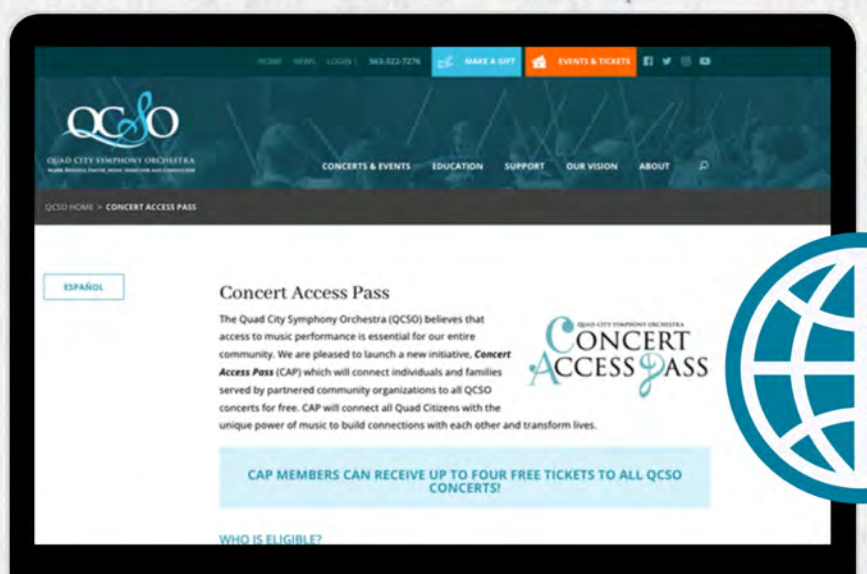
HOME NEWS LOGIN | 563-322-7276 MAKE A GIFT EVENTS & TICKETS

QCSO

QUAD CITY SYMPHONY ORCHESTRA
MARK RUSSELL SMITH, MUSIC DIRECTOR AND CONDUCTOR

CONCERTS & EVENTS EDUCATION SUPPORT OUR VISION ABOUT

QCSO HOME > CONCERT ACCESS PASS

ESPAÑOL

Concert Access Pass

The Quad City Symphony Orchestra (QCSO) believes that access to music performance is essential for our entire community. We are pleased to launch a new initiative, *Concert Access Pass* (CAP) which will connect individuals and families served by partnered community organizations to all QCSO concerts for free. CAP will connect all Quad Citizens with the unique power of music to build connections with each other and transform lives.

QUAD CITY SYMPHONY ORCHESTRA
CONCERT ACCESS PASS

CAP MEMBERS CAN RECEIVE UP TO FOUR FREE TICKETS TO ALL QCSO CONCERTS!

WHO IS ELIGIBLE?